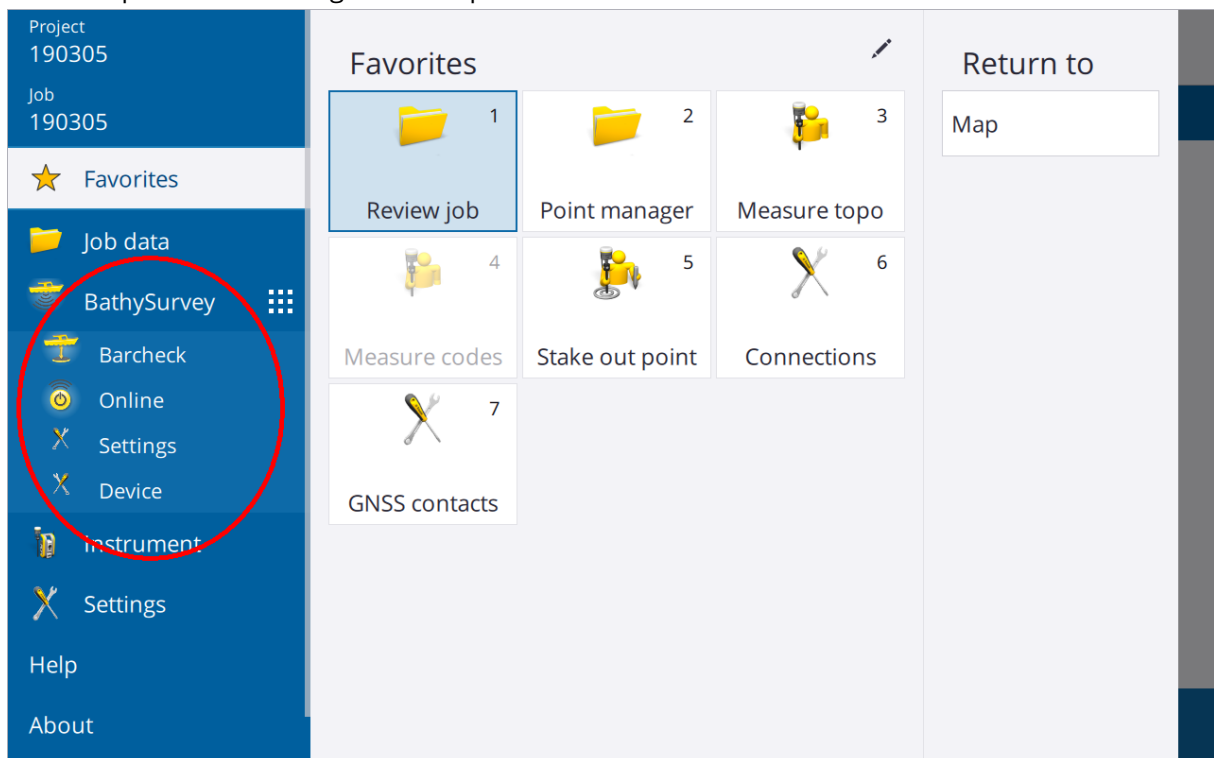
Project
190305
Job
190305

Favorites
Job data
BathySurvey
Barcheck
Online
Settings
Device
Instrument
Settings
Help
About

Favorites

| | | |
|---|---|---|
| 1 Review job | 2 Point manager | 3 Measure topo |
| 4 Measure codes | 5 Stake out point | 6 Connections |
| 7 GNSS contacts | | |

Return to
Map